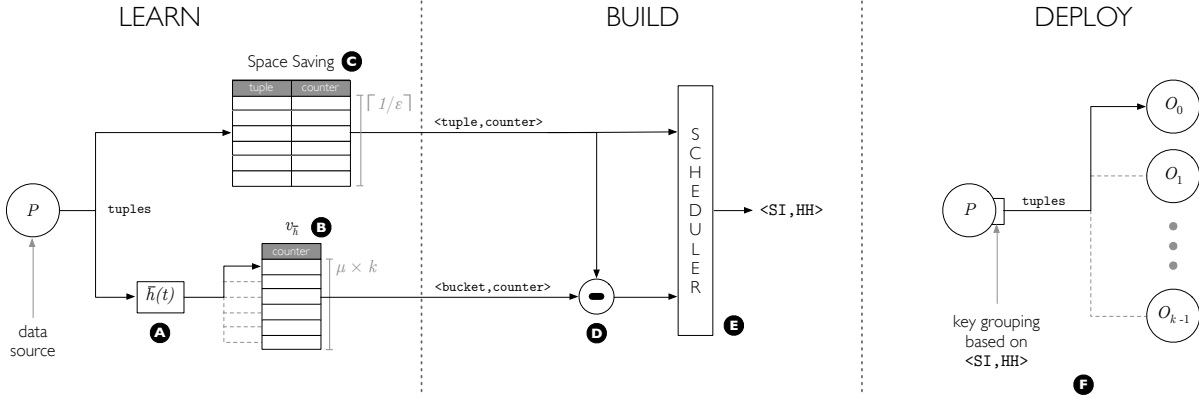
LEARN

BUILD

DEPLOY

Space Saving C

| tuple | counter |
|---|---|
| | |
| | |
| | |
| | |
| | |
| | |

$\lceil 1/\varepsilon \rceil$

<tuple,counter>

$P$

tuples

$v_{\bar{h}}$ B

| counter |
|---|
| |
| |
| |
| |
| |
| |

$\mu \times k$

$\bar{h}(t)$

A

data source

<bucket,counter>

D

SCHEDULER

E

<SI,HH>

$P$

tuples

$O_0$

$O_1$

$O_{k-1}$

key grouping based on <SI,HH>

F